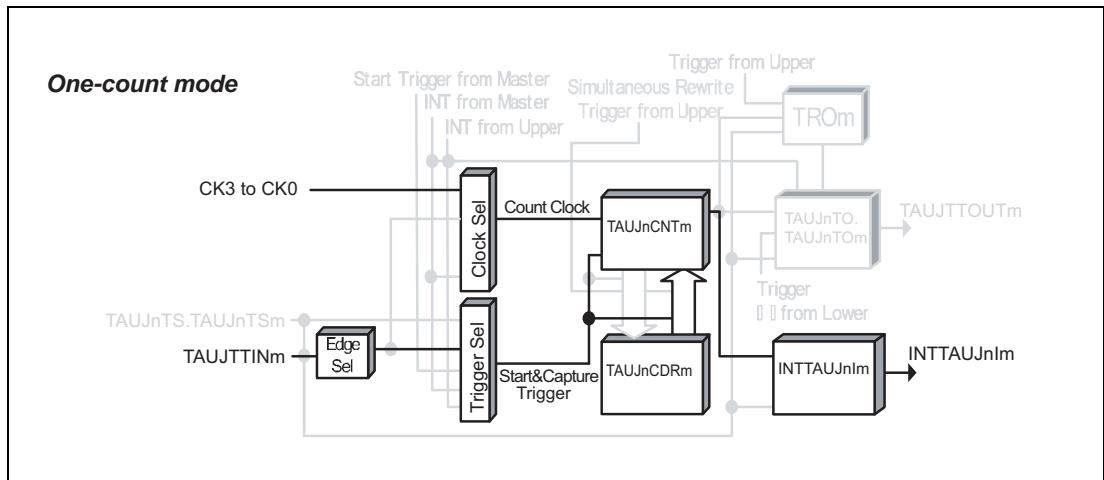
One-count mode

Start Trigger from Master
INT from Master
INT from Upper

Simultaneous Rewrite
Trigger from Upper

Trigger from Upper

TROm

CK3 to CK0

Clock Sel

Count Clock

TAUJnCNTm

TAUJnTO.
TAUJnTOm

TAUJTTOUTm

Trigger
from Lower

TAUJnTS.TAUJnTSm

TAUJTTINm

Edge
Sel

Trigger Sel

Start&Capture
Trigger

TAUJnCDRm

INTTAUJnIm

INTTAUJnIm